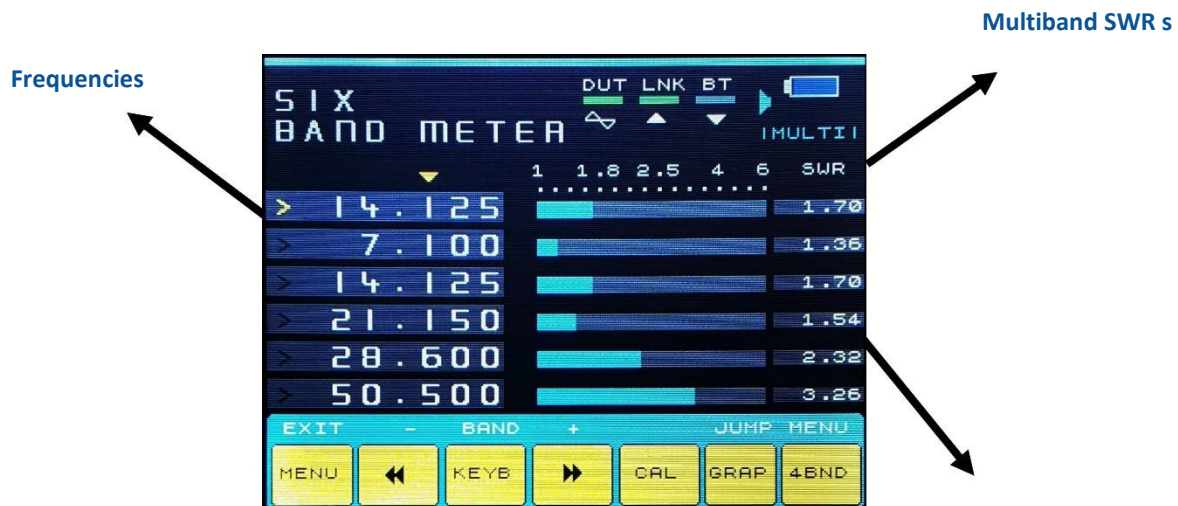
Multiband SWR s

Frequencies

SIX
BAND METER

DUT LNK BT

|MULTI|

1 1.8 2.5 4 6 SWR

> 14.125 1.70
> 7.100 1.36
> 14.125 1.70
> 21.150 1.54
> 28.600 2.32
> 50.500 3.26

EXIT - BAND + JUMP MENU

MENU KEYB CAL GRAP 4BND